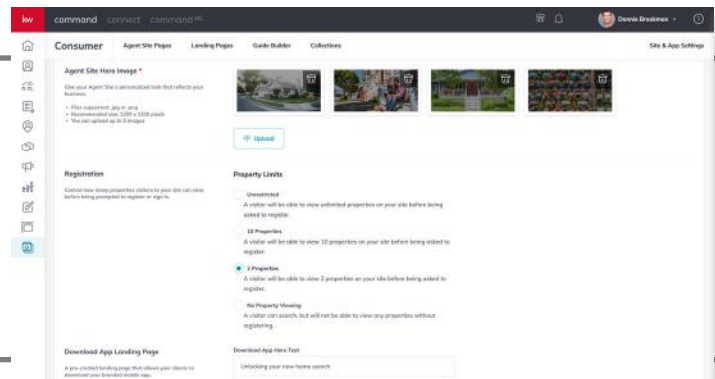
kw command connect command

Dennis Breakman

Consumer Agent Site Pages Landing Pages Guide Builder Collections Site & App Settings

Agent Site Hero Image *

Give your Agent Site a personalized look that reflects your business.

• Files supported: .jpg or .png
• Recommended size: 1280 x 1280 pixels
• You can upload up to 3 images

Upload

Registration

Control how many properties visitors to your site can view before being prompted to register or sign in.

Property Limits

Unrestricted
A visitor will be able to view unlimited properties on your site before being asked to register.

10 Properties
A visitor will be able to view 10 properties on your site before being asked to register.

2 Properties
A visitor will be able to view 2 properties on your site before being asked to register.

No Property Viewing
A visitor can search, but will not be able to view any properties without registering.

Download App Landing Page

A pre-created landing page that allows your clients to download your branded mobile app.

Download App Hero Text

Unlocking your new home search